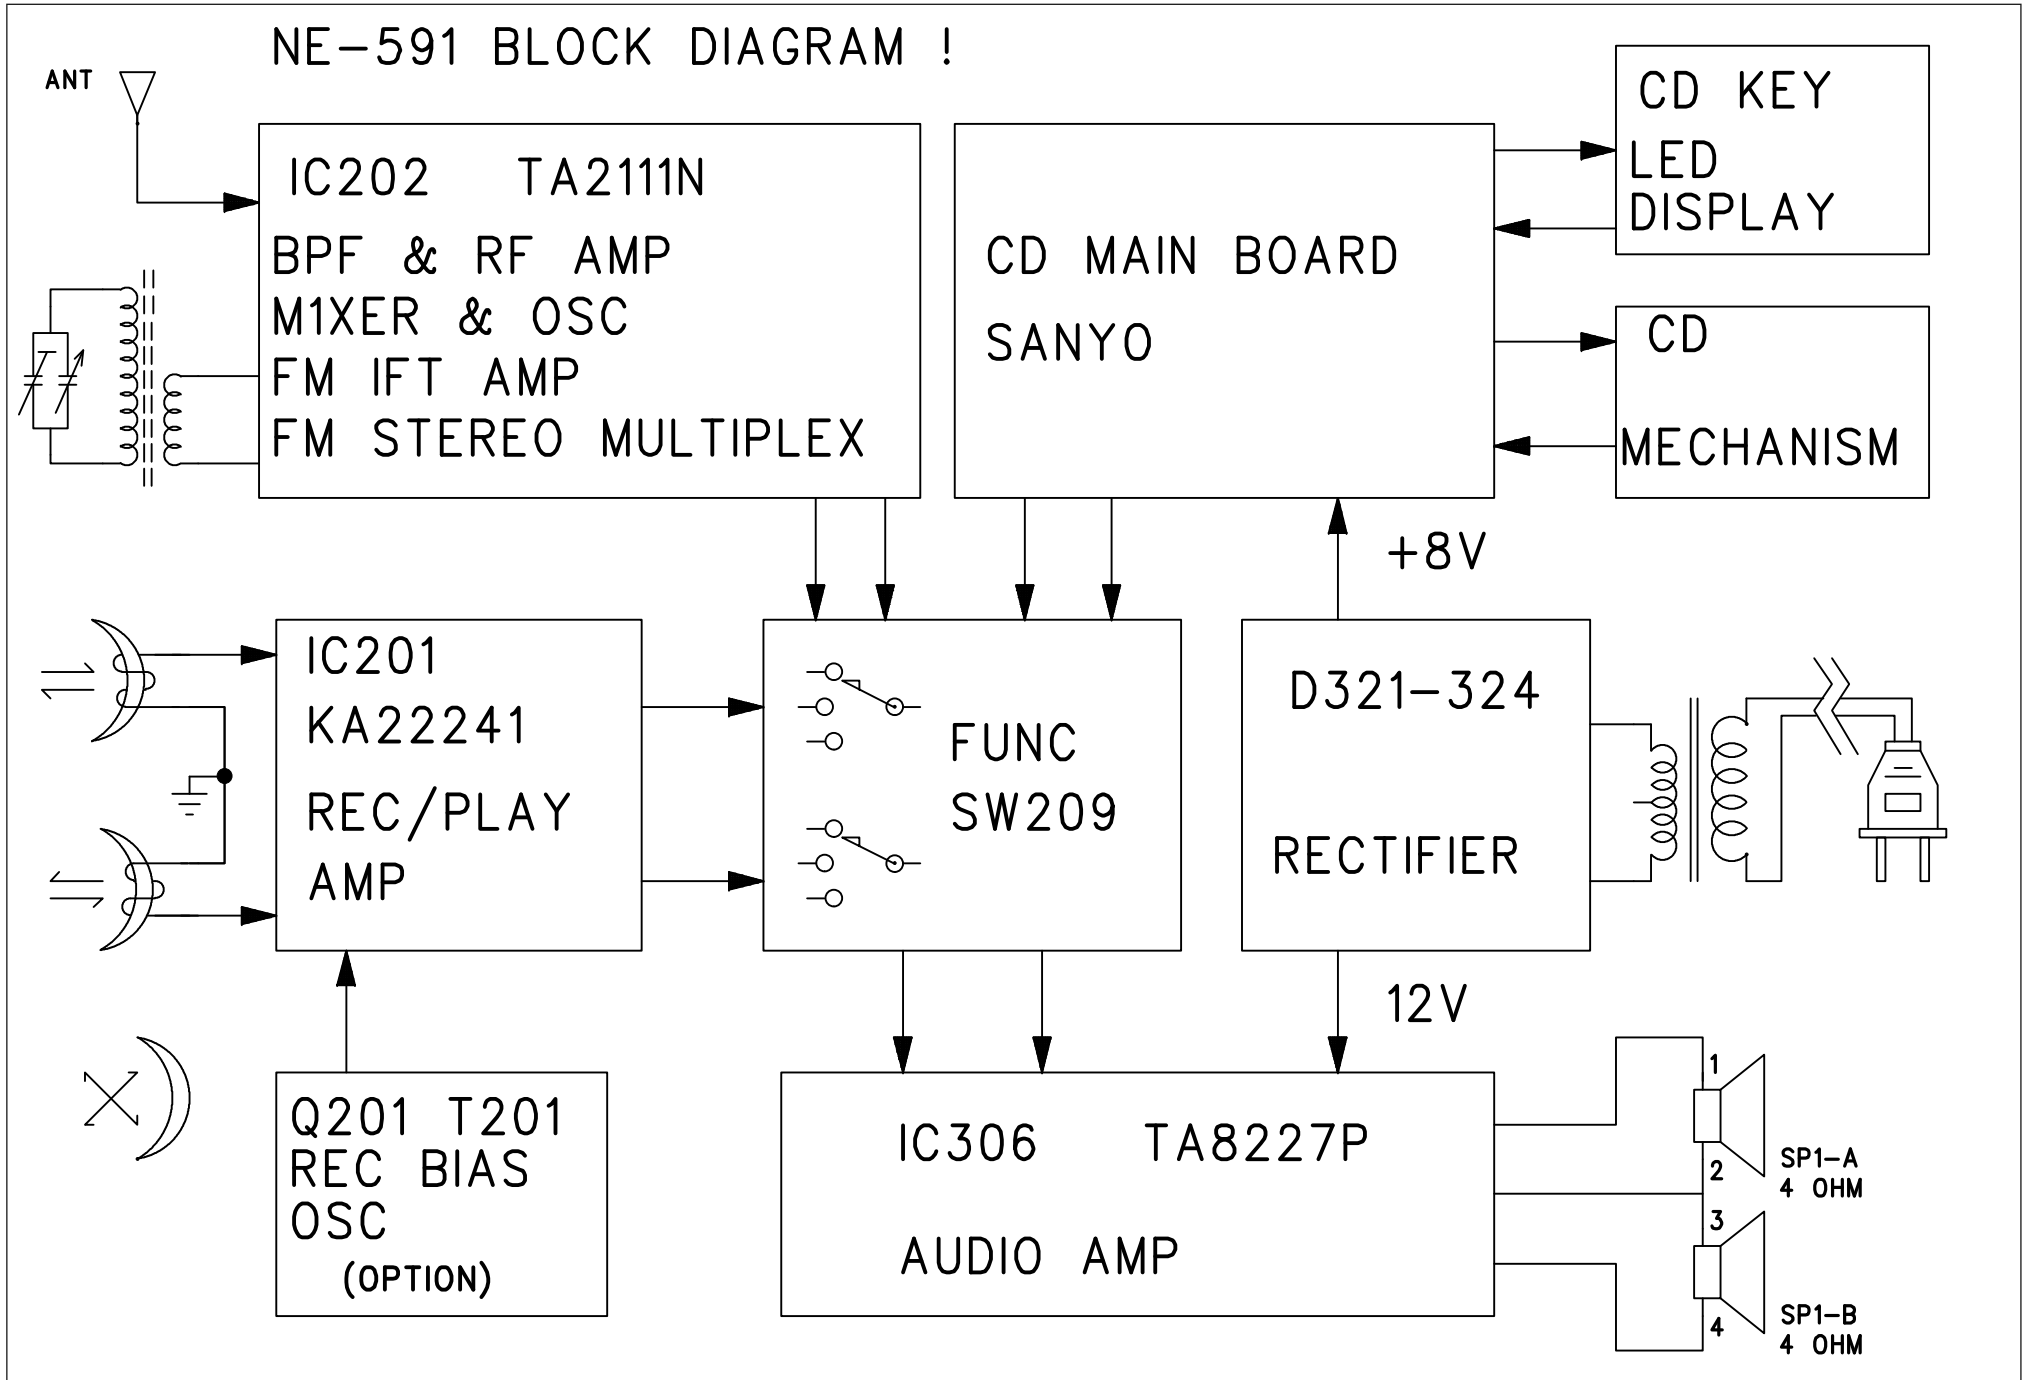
NE-591 BLOCK DIAGRAM !

ANT

IC202 TA2111N
BPF & RF AMP
M1XER & OSC
FM IFT AMP
FM STEREO MULTIPLEX

CD MAIN BOARD
SANYO

CD KEY
LED
DISPLAY

CD
MECHANISM

+8V

IC201
KA22241
REC/PLAY
AMP

FUNC
SW209

D321-324
RECTIFIER

12V

Q201 T201
REC BIAS
OSC
(OPTION)

IC306 TA8227P
AUDIO AMP

1
2
SP1-A
4 OHM
3
4
SP1-B
4 OHM